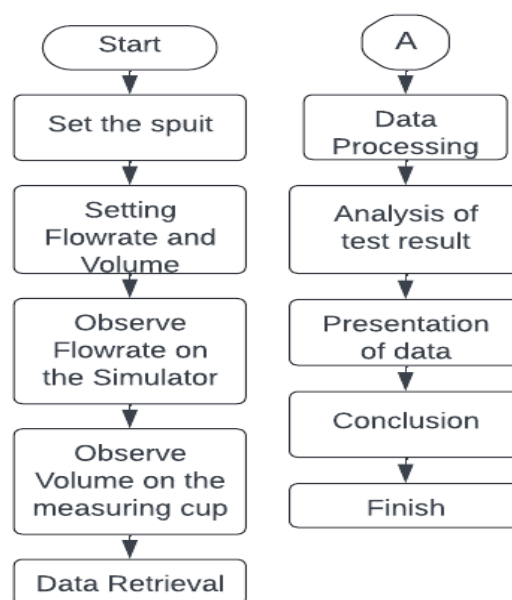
Start

Set the spuit

Setting Flowrate and Volume

Observe Flowrate on the Simulator

Observe Volume on the measuring cup

Data Retrieval

A

Data Processing

Analysis of test result

Presentation of data

Conclusion

Finish